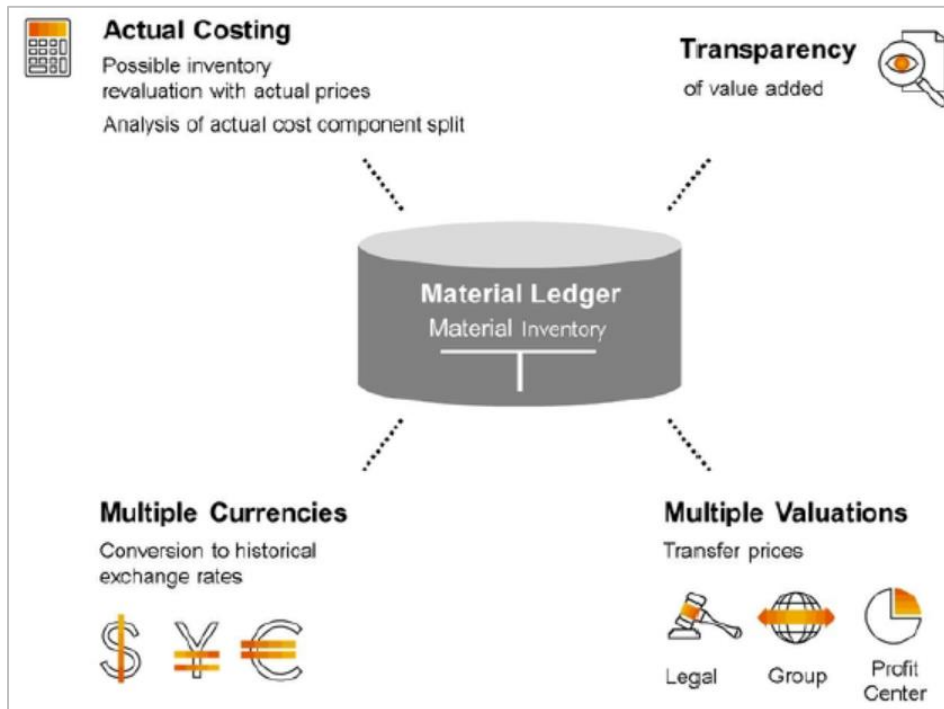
Actual Costing

Possible inventory revaluation with actual prices

Analysis of actual cost component split

Transparency

of value added

Material Ledger

Material Inventory

Multiple Currencies

Conversion to historical exchange rates

Multiple Valuations

Transfer prices

Legal

Group

Profit Center